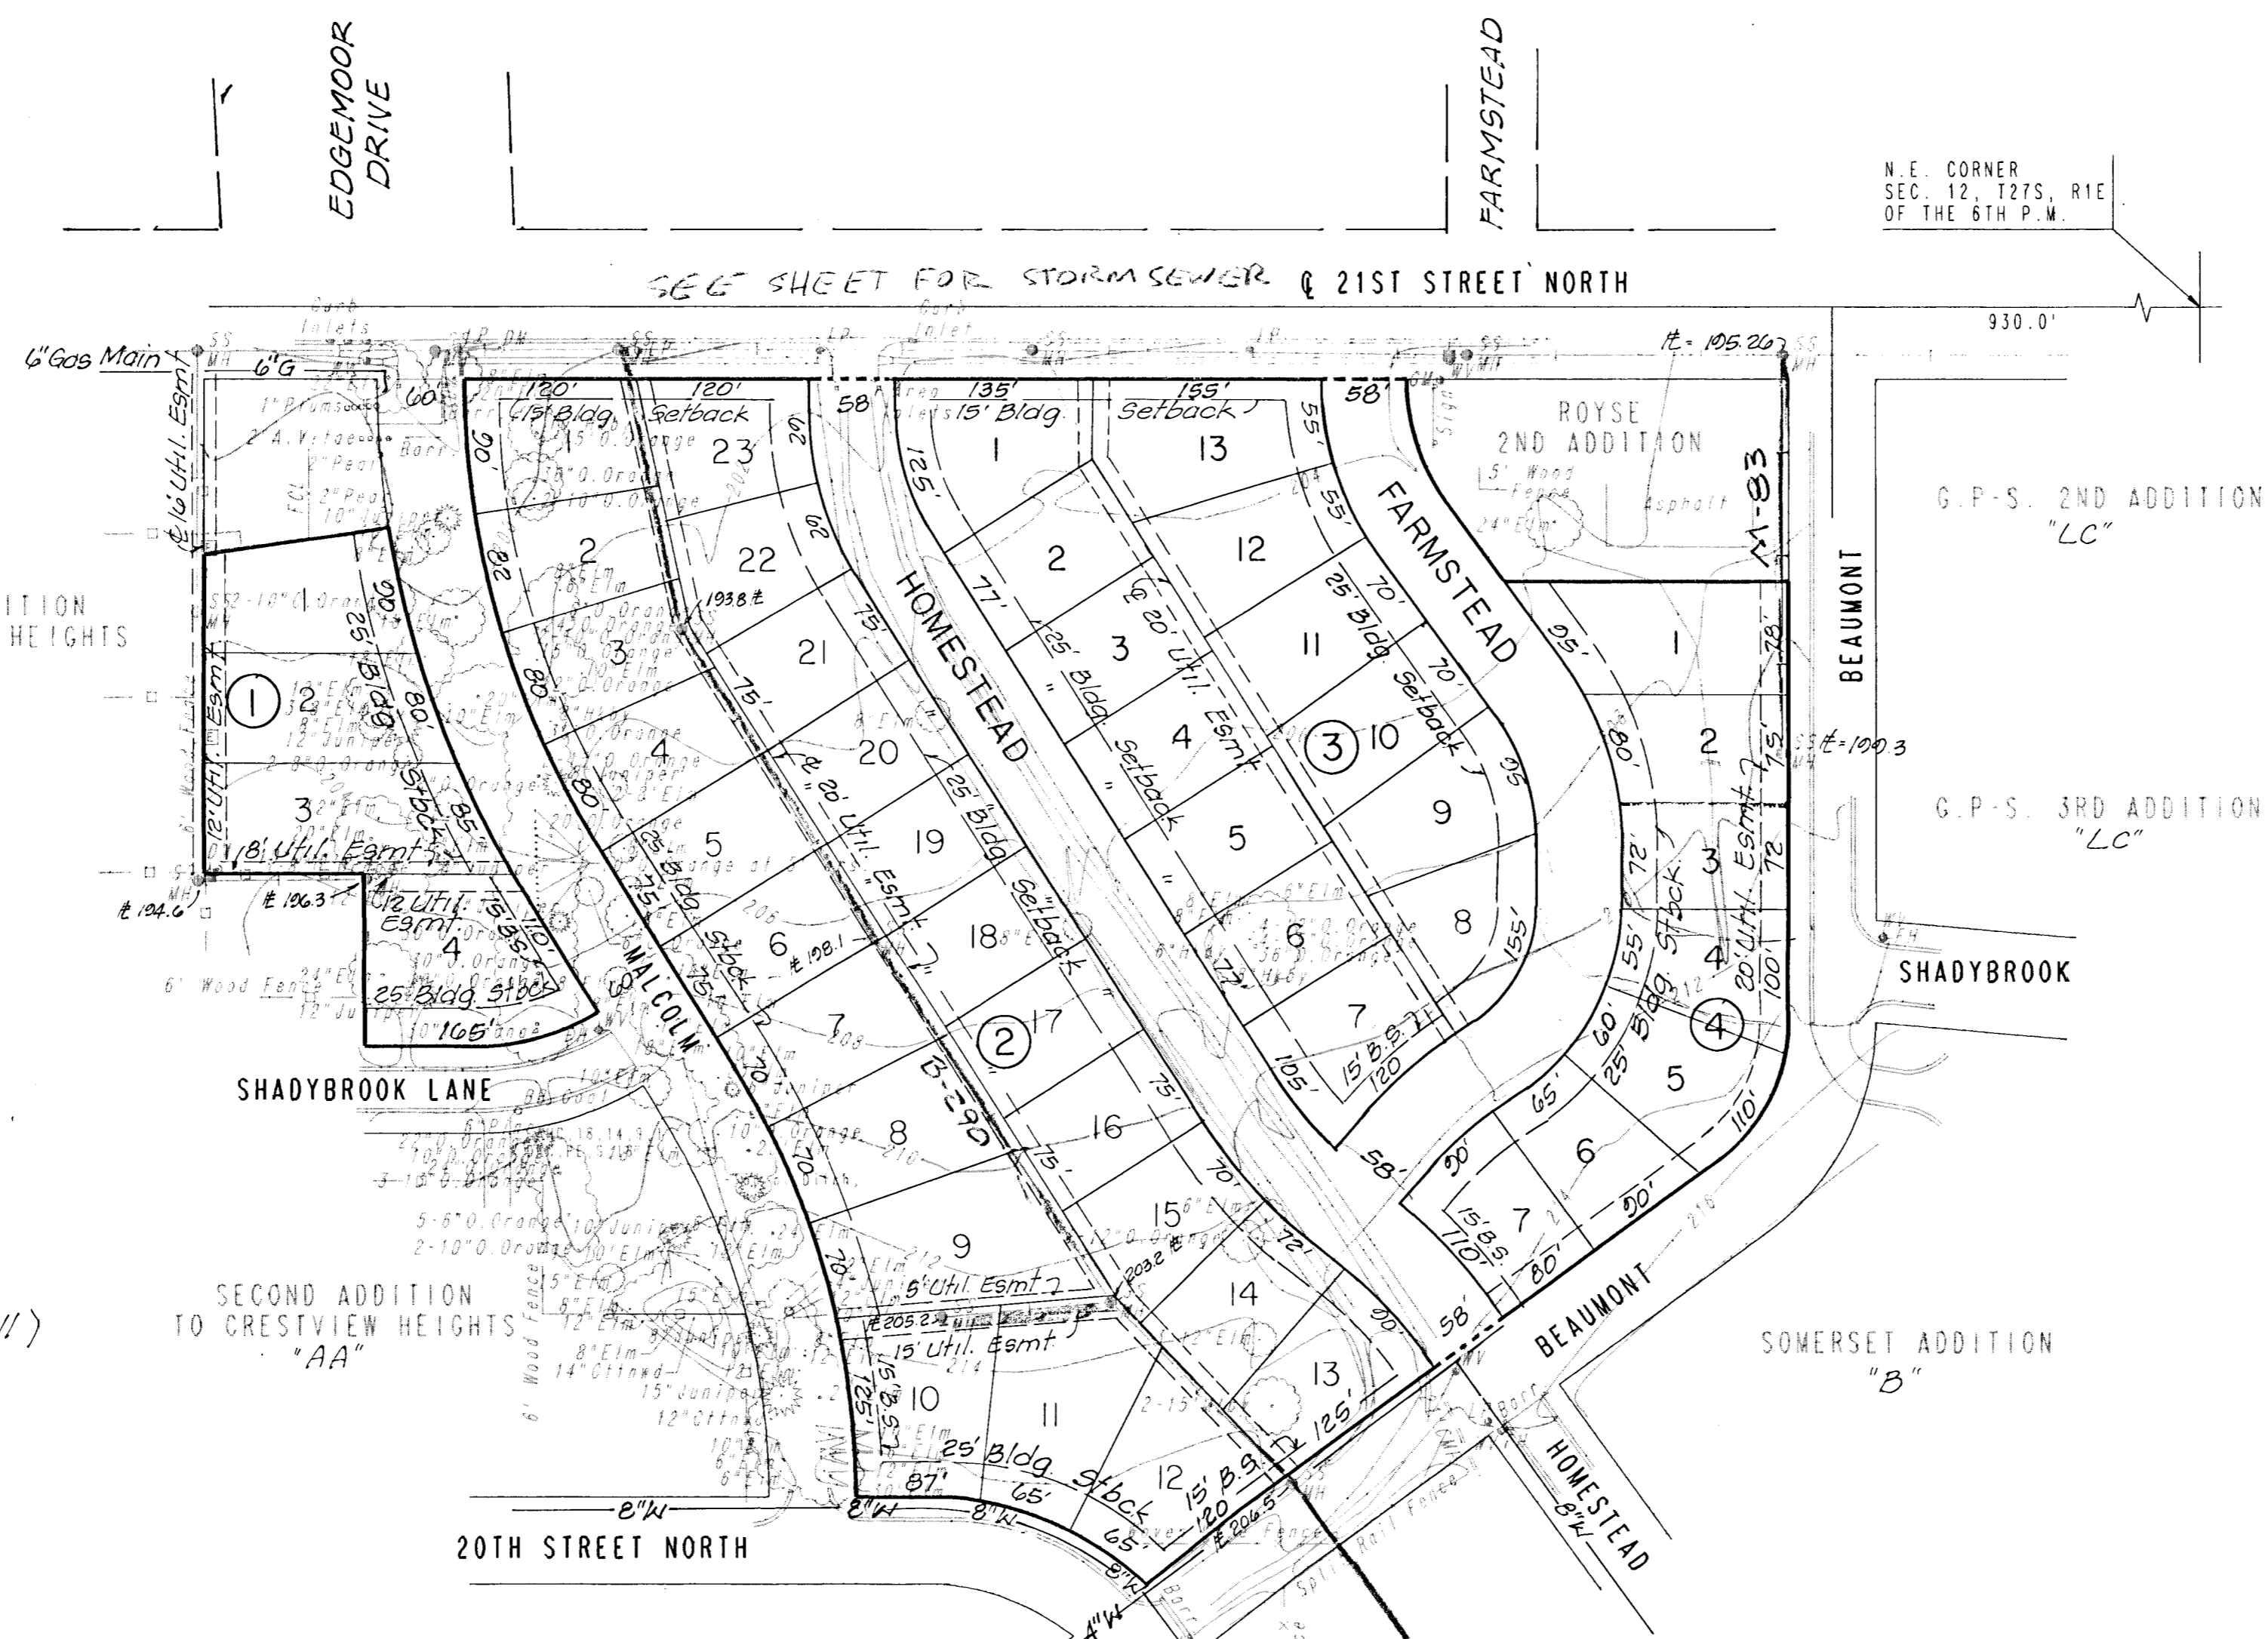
EDGEMOOR DRIVE

FARMSTEAD

N.E. CORNER
SEC. 12, T27S, R1E
OF THE 6TH P.M.

SEE SHEET FOR STORM SEWER ℄ 21ST STREET NORTH

930.0'

6"Gas Main

6"G

℄= 105.26

58

120'

120'

135'

155'

58'

15' Bldg. Setback

15' Bldg. Setback

ROYSE 2ND ADDITION

G.P-S. 2ND ADDITION "LC"

ITION HEIGHTS

BEAUMONT

M-83

G.P-S. 3RD ADDITION "LC"

SHADYBROOK

HOMESTEAD

FARMSTEAD

MALCOLM

B-290

SHADYBROOK LANE

SECOND ADDITION TO CRESTVIEW HEIGHTS "AA"

SOMERSET ADDITION "B"

BEAUMONT

HOMESTEAD

20TH STREET NORTH

8"W

4"W

1

2

3

4

1

2

3

4

5

6

7

8

9

10

11

12

13

14

15

16

17

18

19

20

21

22

23

1

2

3

4

5

6

7

8

9

10

11

12

13

1

2

3

4

5

6

7

12' Util. Esmt.

8' Util. Esmt.

12' Util. Esmt.

25' Bldg Stbck

165'

25' Bldg. Setback

20' Util. Esmt.

25' Bldg. Setback

℄ 20' Util. Esmt.

25' Bldg. Setback

25' Bldg. Stbck

20' Util. Esmt.

5' Util. Esmt.

15' Util. Esmt.

15' B.S.

25' Bldg. Stbck

15' B.S.

℄ 193.8

℄ 198.1

℄ 194.6

℄ 196.3

℄ 203.2

℄ 205.2

℄ 206.5

℄ = 199.3

90

80

85

110'

82

80

80

75'

70

70'

125'

87'

65'

65'

125'

77'

77'

105'

120

55'

55'

70'

70'

95'

155'

95'

80'

72'

55'

60'

65'

90'

80'

110'

78'

75'

72

100'

110'

90'

90'

120

58'

58'

75'

75'

75'

70'

72'

6' Wood Fence

5' Wood Fence

Asphalt

Split Rail Fence